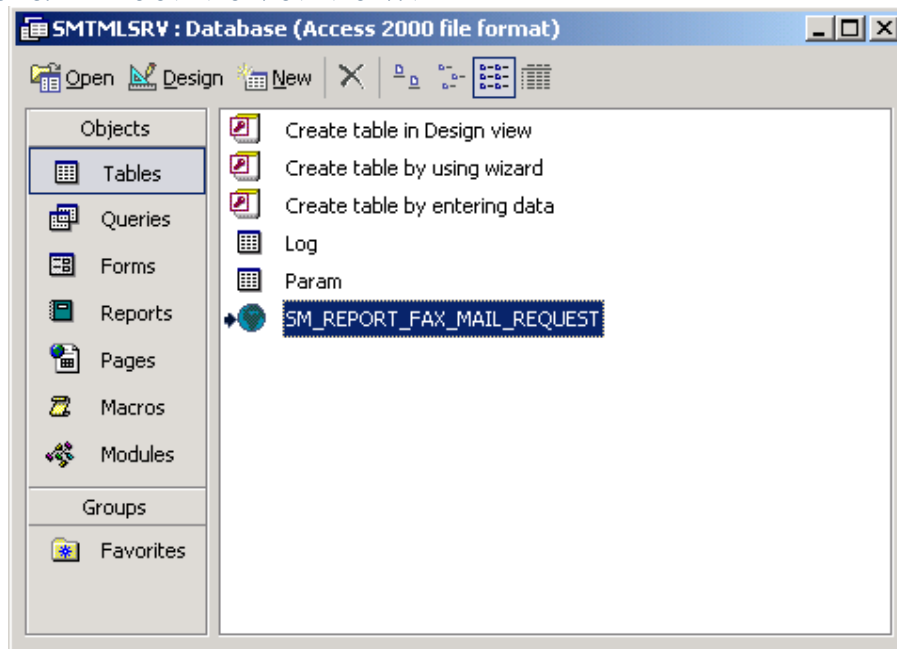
SMTMLSRV : Database (Access 2000 file format)

Open Design New

Objects
Tables
Queries
Forms
Reports
Pages
Macros
Modules
Groups
Favorites

Create table in Design view
Create table by using wizard
Create table by entering data
Log
Param
SM_REPORT_FAX_MAIL_REQUEST